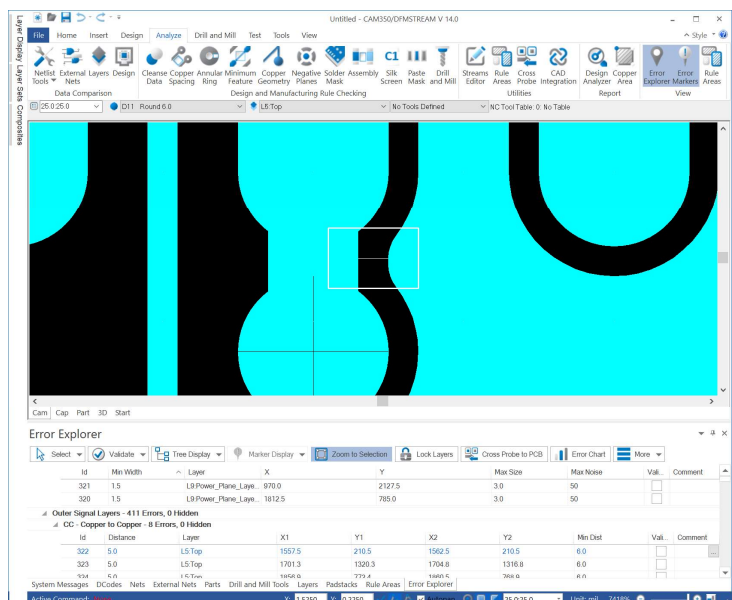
Untitled - CAM350/DFMSTREAM V 14.0

File Home Insert Design Analyze Drill and Mill Test Tools View

^ Style

Netlist Tools External Nets Layers Design
Data Comparison

Cleanse Data Copper Spacing Annular Ring Minimum Feature Copper Geometry Negative Planes Solder Mask Assembly Silk Screen Paste Mask Drill and Mill
Design and Manufacturing Rule Checking

Streams Editor Rule Areas Cross Probe CAD Integration
Utilities

Design Analyzer Copper Area
Report

Error Explorer Error Markers Rule Areas
View

25.0:25.0 D11 Round 6.0 L5:Top No Tools Defined NC Tool Table: 0: No Table

Layer Display Layer Sets Composites

Cam Cap Part 3D Start

Error Explorer

Select Validate Tree Display Marker Display Zoom to Selection Lock Layers Cross Probe to PCB Error Chart More

| Id | Min Width | Layer | X | Y | Max Size | Max Noise | Vali... | Comment |
|---|---|---|---|---|---|---|---|---|
| 321 | 1.5 | L9:Power_Plane_Laye... | 970.0 | 2127.5 | 3.0 | 50 | | |
| 320 | 1.5 | L9:Power_Plane_Laye... | 1812.5 | 785.0 | 3.0 | 50 | | |

Outer Signal Layers - 411 Errors, 0 Hidden
CC - Copper to Copper - 8 Errors, 0 Hidden

| Id | Distance | Layer | X1 | Y1 | X2 | Y2 | Min Dist | Vali... | Comment |
|---|---|---|---|---|---|---|---|---|---|
| 322 | 5.0 | L5:Top | 1557.5 | 210.5 | 1562.5 | 210.5 | 6.0 | | |
| 323 | 5.0 | L5:Top | 1701.3 | 1320.3 | 1704.8 | 1316.8 | 6.0 | | |
| 324 | 5.0 | L5:Top | 1856.9 | 772.4 | 1860.5 | 768.9 | 6.0 | | |

System Messages DCodes Nets External Nets Parts Drill and Mill Tools Layers Padstacks Rule Areas Error Explorer

Active Command: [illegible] X: 1.5250 Y: 0.2750 25.0:25.0 Unit: mil 7418%